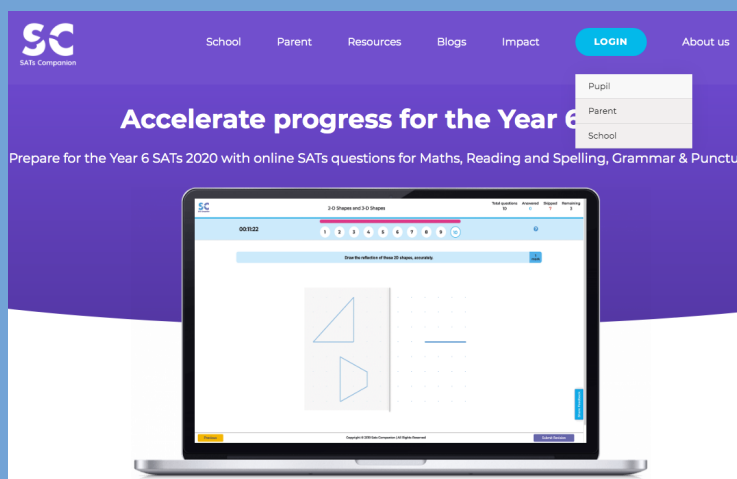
SC
SATs Companion

School Parent Resources Blogs Impact LOGIN About us

Pupil
Parent
School

Accelerate progress for the Year 6

Prepare for the Year 6 SATs 2020 with online SATs questions for Maths, Reading and Spelling, Grammar & Punctu

SC
2-D Shapes and 3-D Shapes
Total questions 10 Answered 0 Skipped 7 Remaining 3

00:11:22

1 2 3 4 5 6 7 8 9 10

Draw the reflection of these 2D shapes, accurately.

Previous
Copyright © 2019 Sats Companion Ltd All Rights Reserved
Submit Answer